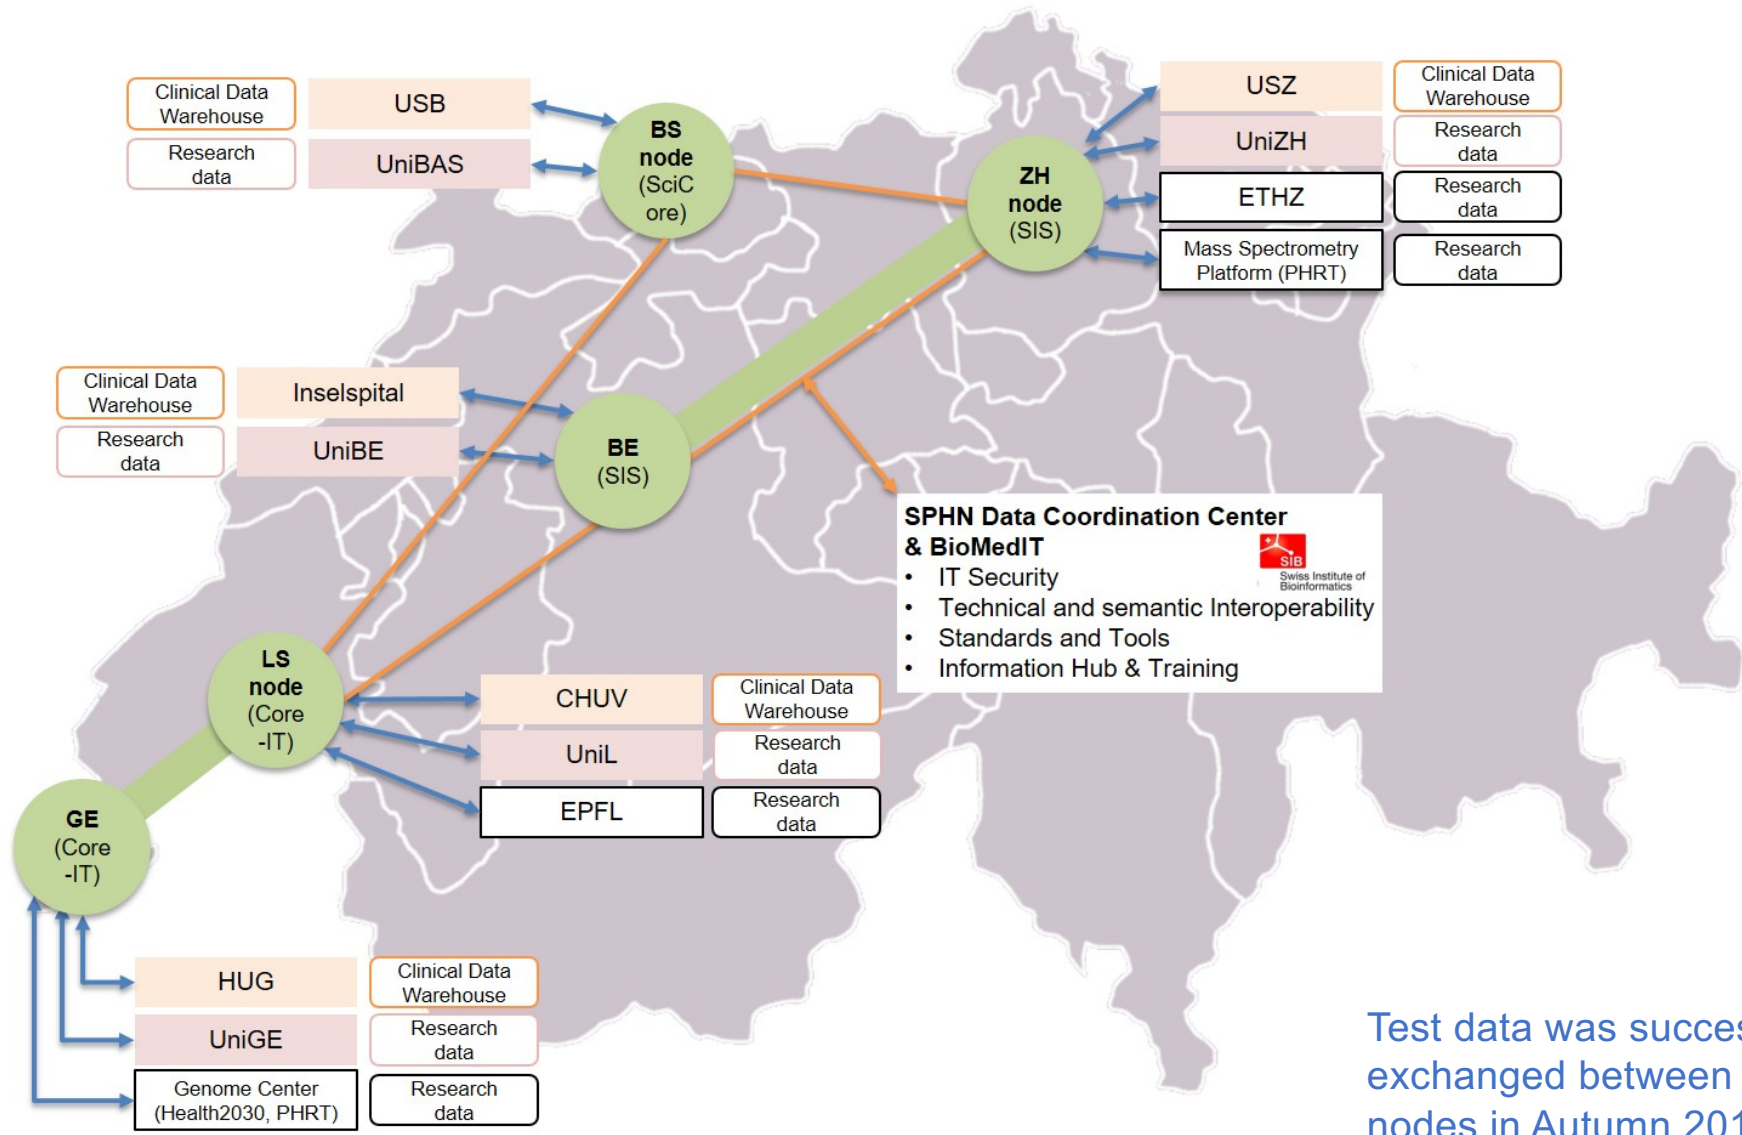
Clinical Data Warehouse

Research data

USB

UniBAS

BS node (SciCore)

USZ

UniZH

ETHZ

Mass Spectrometry Platform (PHRT)

Clinical Data Warehouse

Research data

Research data

Research data

ZH node (SIS)

Clinical Data Warehouse

Research data

Inselspital

UniBE

BE (SIS)

SPHN Data Coordination Center & BioMedIT

SIB Swiss Institute of Bioinformatics

- IT Security
- Technical and semantic Interoperability
- Standards and Tools
- Information Hub & Training

LS node (Core -IT)

CHUV

UniL

EPFL

Clinical Data Warehouse

Research data

Research data

GE (Core -IT)

HUG

UniGE

Genome Center (Health2030, PHRT)

Clinical Data Warehouse

Research data

Research data

Test data was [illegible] exchanged between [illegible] nodes in Autumn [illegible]